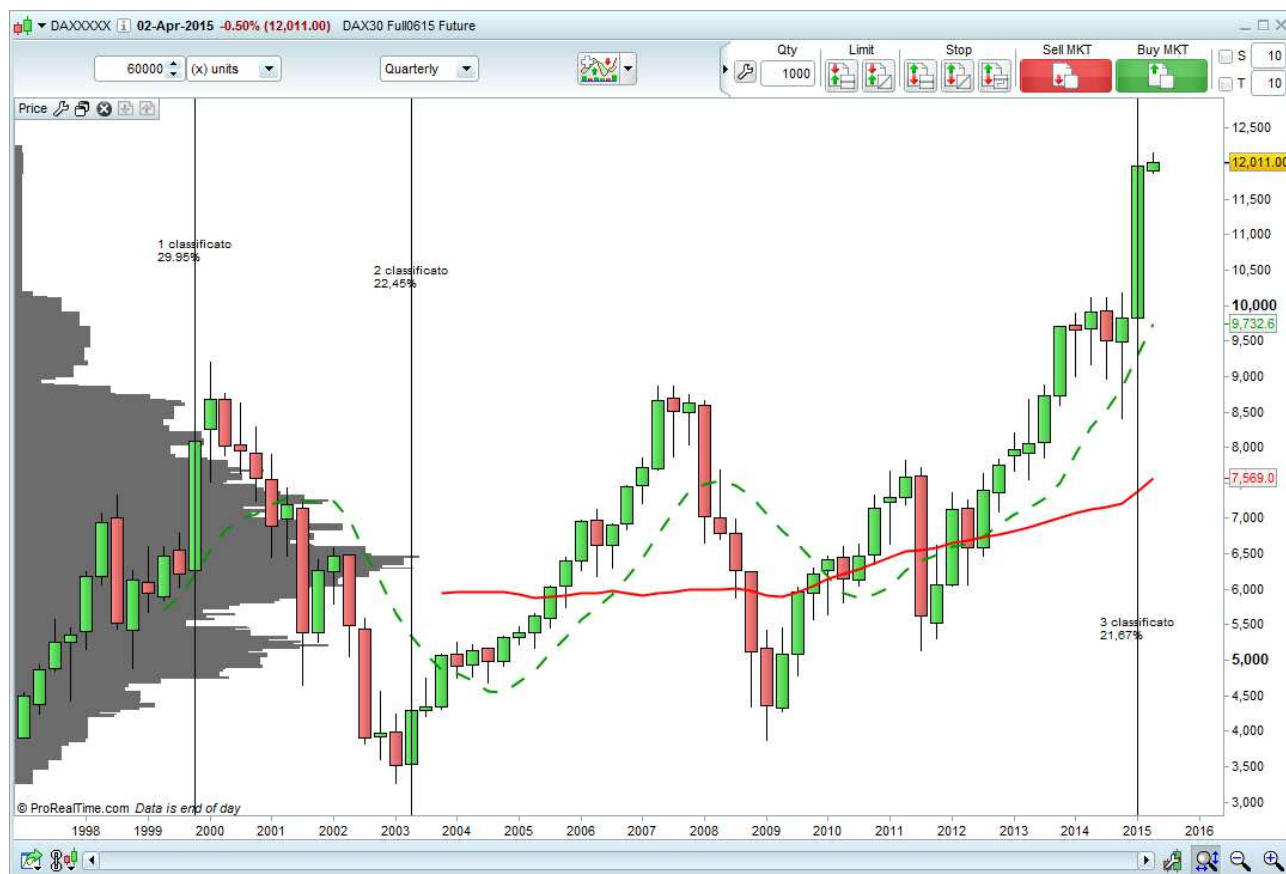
DAXXXXX 02-Apr-2015 -0.50% (12,011.00) DAX30 Full0615 Future

60000 (x) units Quarterly Qty 1000 Limit Stop Sell MKT Buy MKT S 10 T 10

Price

1 classificato
29,95%

2 classificato
22,45%

3 classificato
21,67%

12,500
12,011.00
11,500
11,000
10,500
10,000
9,732.6
9,500
9,000
8,500
8,000
7,569.0
7,000
6,500
6,000
5,500
5,000
4,500
4,000
3,500
3,000

© ProRealTime.com Data is end of day

1998 1999 2000 2001 2002 2003 2004 2005 2006 2007 2008 2009 2010 2011 2012 2013 2014 2015 2016